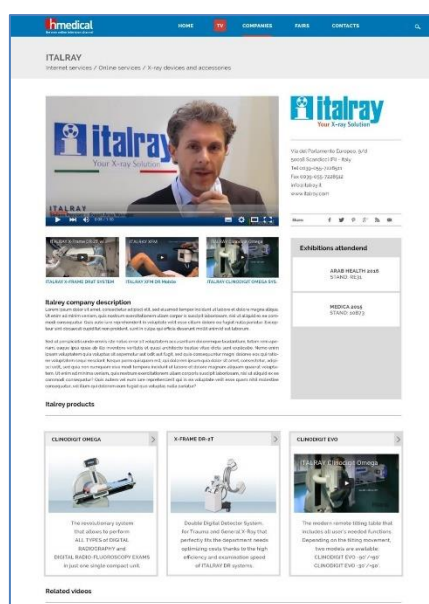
hmedical

HOME TV COMPANIES FAIRS CONTACTS

ITALRAY

Internet services / Online services / X-ray devices and accessories

italray
Your X-ray Solution

italray
Your X-ray Solution

Via del Parlamento Europeo, 9/d
50018 Scandicci (FI) - Italy
Tel 0039-055-7218510
Fax 0039-055-7218542
info@italray.it
www.italray.com

Share

ITALRAY X-FRAME DR-ST SYSTEM
ITALRAY DFM DR Mobile
ITALRAY CLINODIGIT OMEGA SYS.

Exhibitions attendend

ARAB HEALTH 2016
STAND: 6E31

MEDICA 2015
STAND: 10B73

Italray company description

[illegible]

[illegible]

Italray products

CLINODIGIT OMEGA

X-FRAME DR-ST

CLINODIGIT EVO

ITALRAY Clinodigit Omega

The revolutionary system that allows to perform ALL TYPES of DIGITAL RADIOGRAPHY and DIGITAL RADIO-FLUOROSCOPY EXAMS in just one single compact unit.

Double Digital Detector System, for Trauma and General X-Ray that perfectly fits the department needs optimizing costs thanks to the high efficiency and examination speed of ITALRAY DR systems.

The modern remote tilting table that includes all user's needed functions. Depending on the tilting movement, two models are available: CLINODIGIT EVO - 90°/-15° CLINODIGIT EVO - 90°/-90°.

Related videos